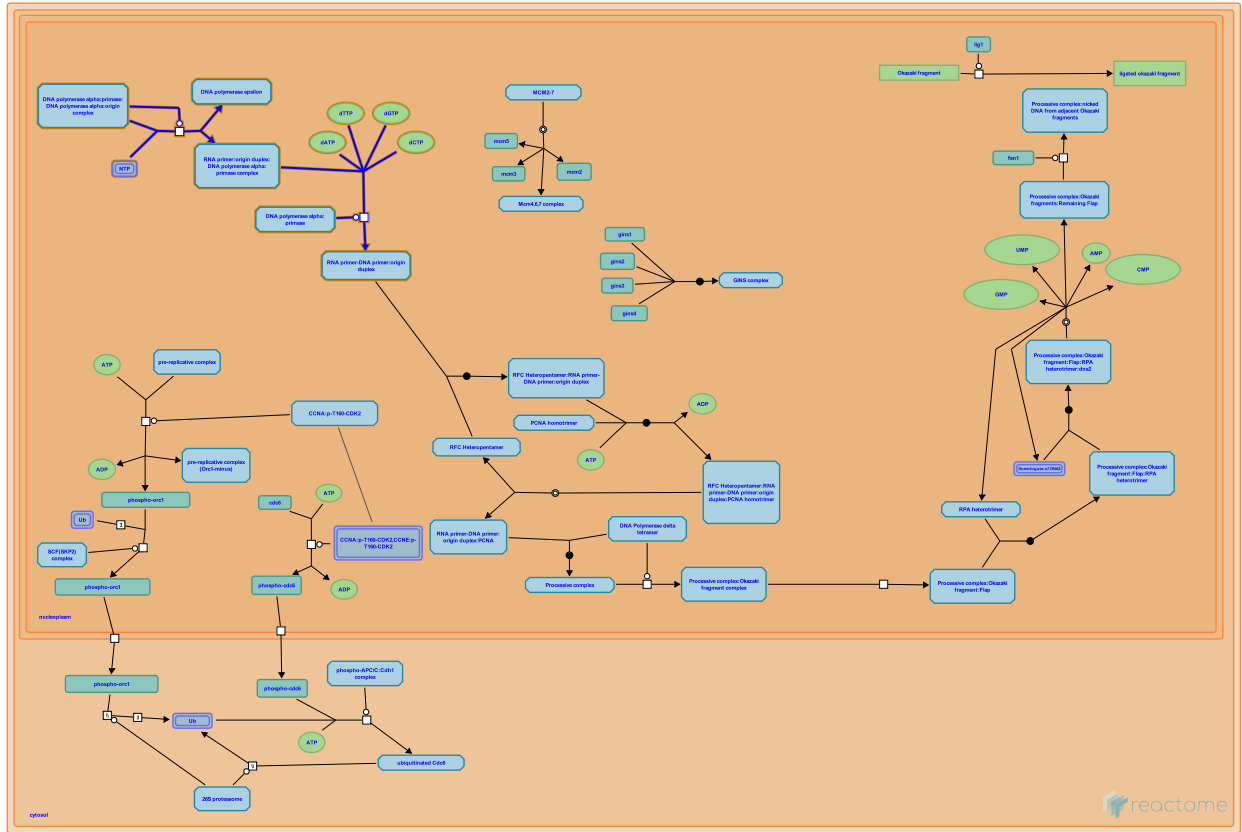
DNA polymerase alpha:primase: DNA polymerase alpha:origin complex

DNA polymerase epsilon

NTP

RNA primer:origin duplex: DNA polymerase alpha: primase complex

dTTP

dGTP

dATP

dCTP

DNA polymerase alpha: primase

RNA primer-DNA primer:origin duplex

MCM2-7

mcm5

mcm3

mcm2

Mcm4,6,7 complex

gins1

gins2

gins3

gins4

GINS complex

lig1

Okazaki fragment

ligated okazaki fragment

Processive complex:nicked DNA from adjacent Okazaki fragments

fen1

Processive complex:Okazaki fragments:Remaining Flap

UMP

AMP

CMP

GMP

Processive complex:Okazaki fragment:Flap:RPA heterotrimer:dna2

Homologues of DNA2

Processive complex:Okazaki fragment:Flap:RPA heterotrimer

RPA heterotrimer

Processive complex:Okazaki fragment:Flap

ATP

pre-replicative complex

CCNA:p-T160-CDK2

ADP

pre-replicative complex (Orc1-minus)

phospho-orc1

Ub

3

SCF(SKP2) complex

phospho-orc1

cdc6

ATP

CCNA:p-T160-CDK2,CCNE:p-T160-CDK2

phospho-cdc6

ADP

RFC Heteropentamer:RNA primer-DNA primer:origin duplex

PCNA homotrimer

ADP

ATP

RFC Heteropentamer

RFC Heteropentamer:RNA primer:DNA primer:origin duplex:PCNA homotrimer

RNA primer-DNA primer: origin duplex:PCNA

DNA Polymerase delta tetramer

Processive complex

Processive complex:Okazaki fragment complex

nucleoplasm

phospho-orc1

3

Ub

phospho-cdc6

phospho-APC/C:Cdh1 complex

ATP

ubiquitinated Cdc6

3

26S proteasome

cytosol

reactome